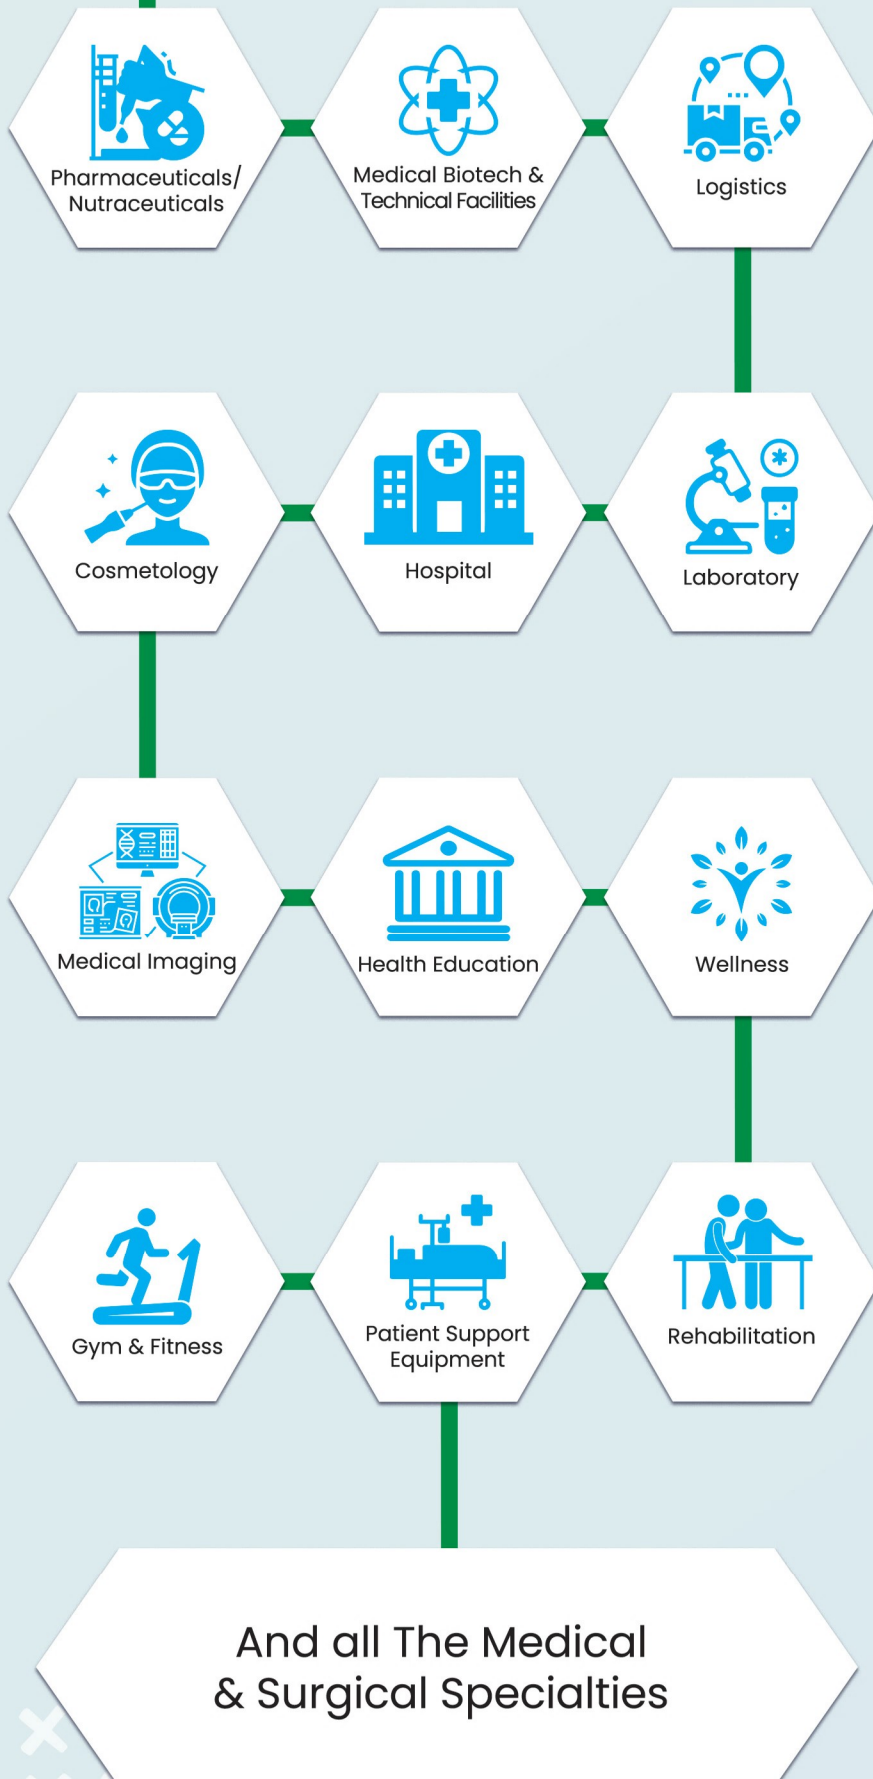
Pharmaceuticals/ Nutraceuticals

Medical Biotech & Technical Facilities

Logistics

Cosmetology

Hospital

Laboratory

Medical Imaging

Health Education

Wellness

Gym & Fitness

Patient Support Equipment

Rehabilitation

And all The Medical & Surgical Specialties